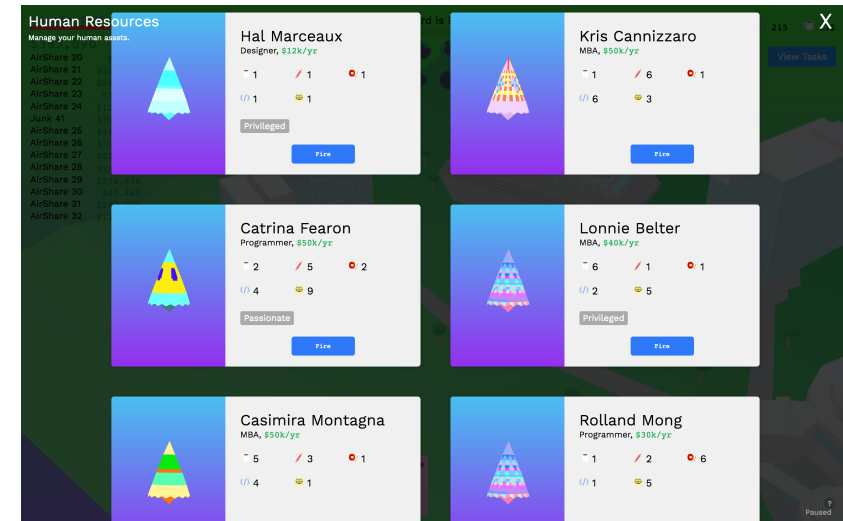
Human Resources
Manage your human assets.

X

Hal Marceaux
Designer, $12k/yr
1 1 1
1 1
Privileged
Fire

Kris Cannizzaro
MBA, $50k/yr
1 6 1
6 3
Fire

Catrina Fearon
Programmer, $50k/yr
2 5 2
4 9
Passionate
Fire

Lonnie Belter
MBA, $40k/yr
6 1 1
2 5
Privileged
Fire

Casimira Montagna
MBA, $50k/yr
5 3 1
4 1

Rolland Mong
Programmer, $30k/yr
1 2 6
1 5

AirShare 20
AirShare 21
AirShare 22
AirShare 23
AirShare 24
Junk 41
AirShare 25
AirShare 26
AirShare 27
AirShare 28
AirShare 29
AirShare 30
AirShare 31
AirShare 32

215
View Tasks
?
Paused